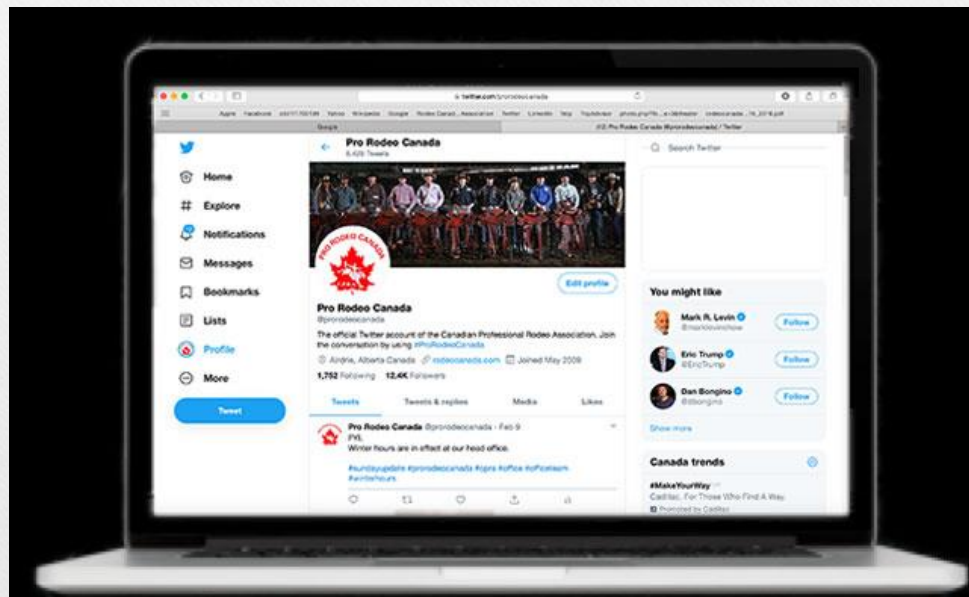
twitter.com/prorodeocanada

Apple Facebook Yahoo Wikipedia Google Rodeo Canad...Association Twitter LinkedIn Yelp TripAdvisor

Google

(12) Pro Rodeo Canada (@prorodeocanada) / Twitter

Home
Explore
Notifications
Messages
Bookmarks
Lists
Profile
More
Tweet

Pro Rodeo Canada
6,428 Tweets

PRO RODEO CANADA

Edit profile

Pro Rodeo Canada
@prorodeocanada

The official Twitter account of the Canadian Professional Rodeo Association. Join the conversation by using #ProRodeoCanada

Airdrie, Alberta Canada rodeocanada.com Joined May 2009

1,752 Following 12.4K Followers

Tweets Tweets & replies Media Likes

Pro Rodeo Canada @prorodeocanada · Feb 9
FYI,
Winter hours are in effect at our head office.

#sundayupdate #prorodeocanada #cpra #office #officeteam #winterhours

Search Twitter

You might like

Mark R. Levin
@marklevinshow
Follow

Eric Trump
@EricTrump
Follow

Dan Bongino
@dbongino
Follow

Show more

Canada trends

#MakeYourWay
Cadillac. For Those Who Find A Way.
Promoted by Cadillac